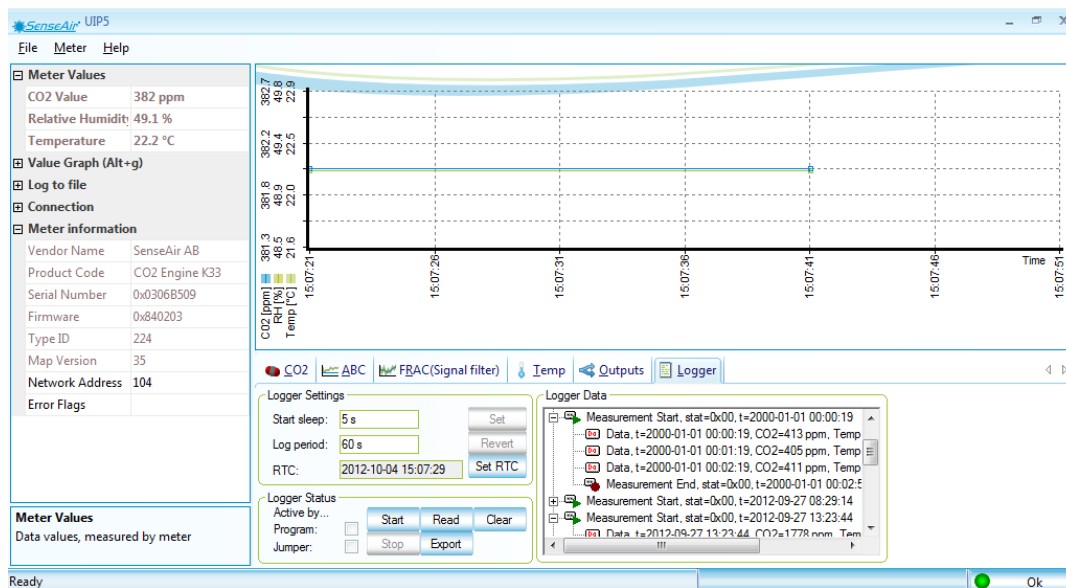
SenseAir UIP5

File Meter Help

⊟ Meter Values
CO2 Value 382 ppm
Relative Humidit 49.1 %
Temperature 22.2 °C
⊞ Value Graph (Alt+g)
⊞ Log to file
⊞ Connection
⊟ Meter information
Vendor Name SenseAir AB
Product Code CO2 Engine K33
Serial Number 0x0306B509
Firmware 0x840203
Type ID 224
Map Version 35
Network Address 104
Error Flags

Meter Values
Data values, measured by meter

382.7 49.8 22.9
382.2 49.4 22.5
381.8 48.9 22.0
381.3 48.5 21.6
CO2 [ppm] RH [%] Temp [°C]

15:07:21 15:07:26 15:07:31 15:07:36 15:07:41 15:07:46 15:07:51 Time

CO2 ABC FRAC(Signal filter) Temp Outputs Logger

Logger Settings
Start sleep: 5 s Set
Log period: 60 s Revert
RTC: 2012-10-04 15:07:29 Set RTC

Logger Status
Active by...
Program: Start Read Clear
Jumper: Stop Export

Logger Data
Measurement Start, stat=0x00, t=2000-01-01 00:00:19
Data, t=2000-01-01 00:00:19, CO2=413 ppm, Temp
Data, t=2000-01-01 00:01:19, CO2=405 ppm, Temp
Data, t=2000-01-01 00:02:19, CO2=411 ppm, Temp
Measurement End, stat=0x00, t=2000-01-01 00:02:5
Measurement Start, stat=0x00, t=2012-09-27 08:29:14
Measurement Start, stat=0x00, t=2012-09-27 13:23:44
Data, t=2012-09-27 13:23:44, CO2=1778 ppm, Tem

Ready Ok